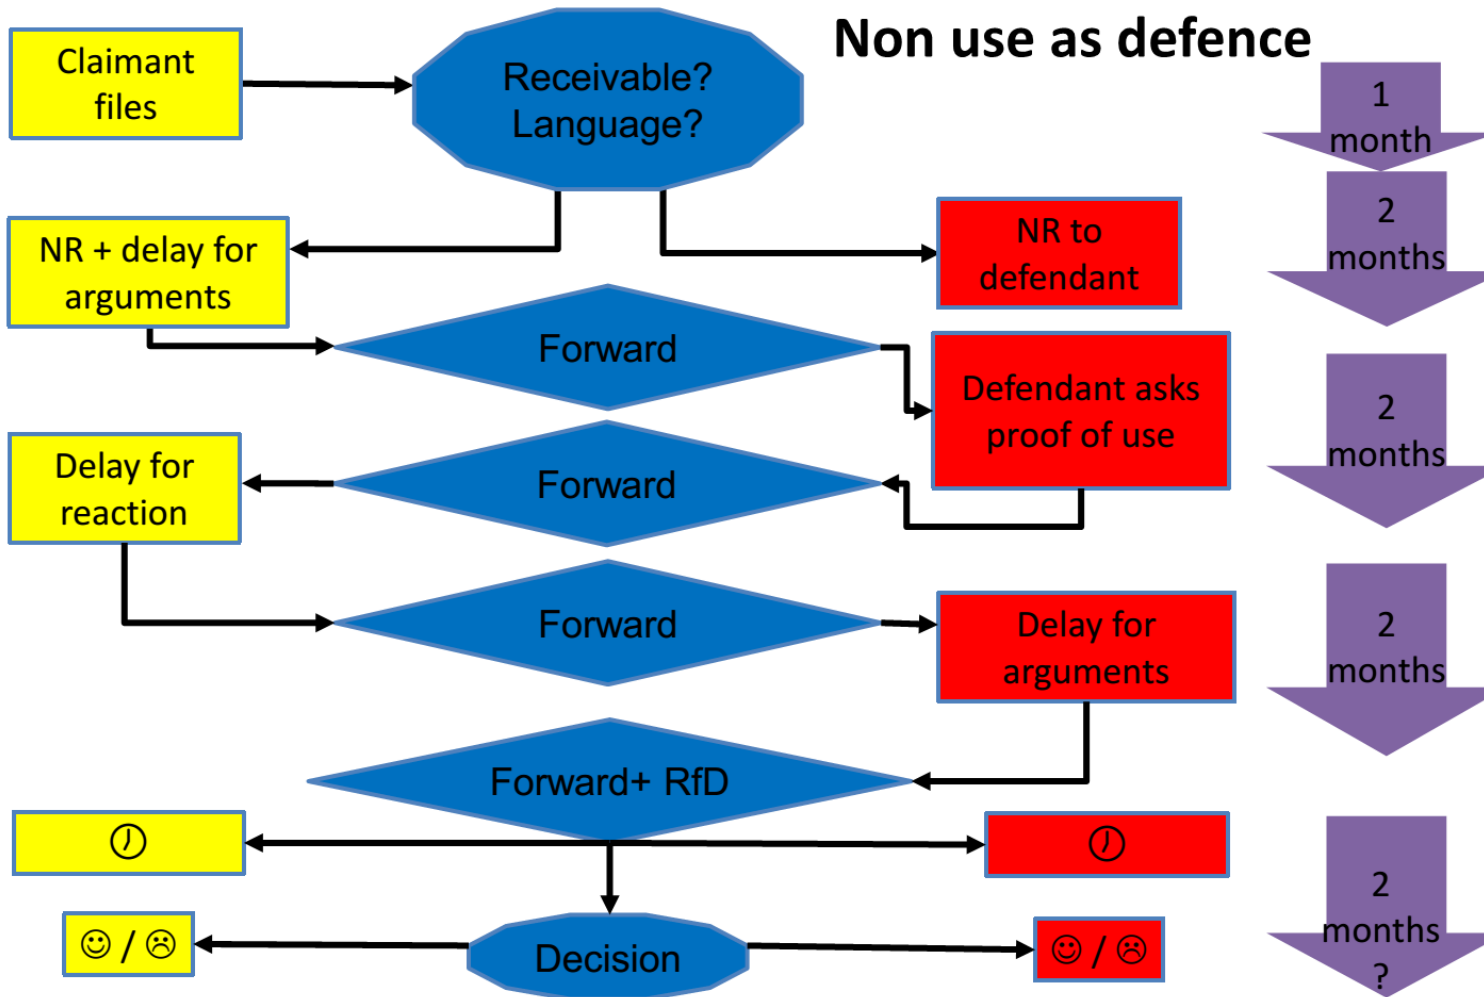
Non use as defence

Claimant files

Receivable? Language?

1 month

NR + delay for arguments

NR to defendant

2 months

Forward

Defendant asks proof of use

2 months

Delay for reaction

Forward

Forward

Delay for arguments

2 months

Forward+ RfD

🕘

🕘

2 months ?

☺ / ☹

Decision

☺ / ☹